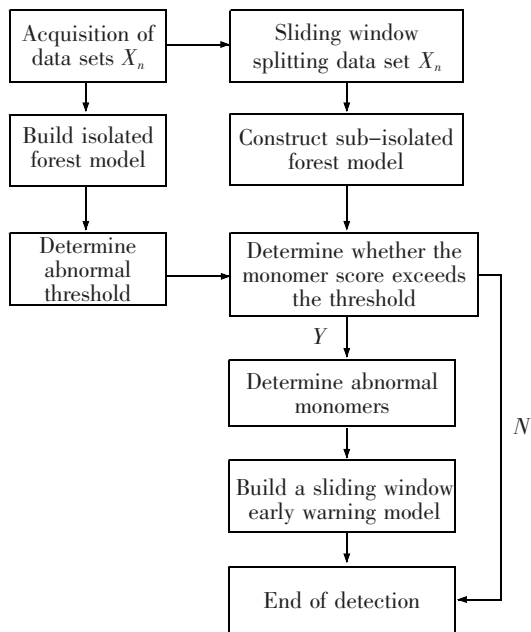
Acquisition of data sets $X_n$

Sliding window splitting data set $X_n$

Build isolated forest model

Construct sub-isolated forest model

Determine abnormal threshold

Determine whether the monomer score exceeds the threshold

Y

Determine abnormal monomers

N

Build a sliding window early warning model

End of detection